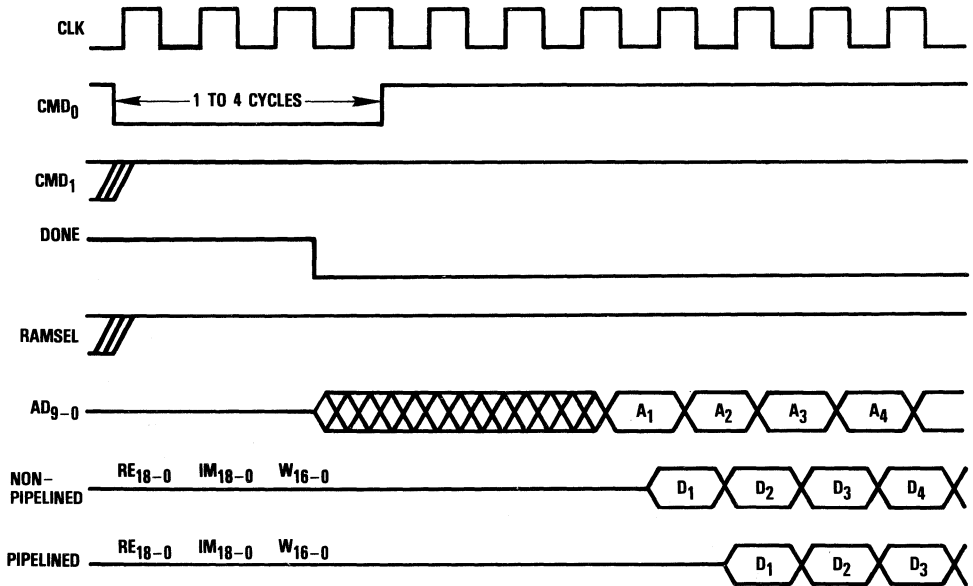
CLK

$CMD_0$

1 TO 4 CYCLES

$CMD_1$

DONE

RAMSEL

$AD_{9-0}$

$A_1$ $A_2$ $A_3$ $A_4$

NON-PIPELINED

$RE_{18-0}$ $IM_{18-0}$ $W_{16-0}$

$D_1$ $D_2$ $D_3$ $D_4$

PIPELINED

$RE_{18-0}$ $IM_{18-0}$ $W_{16-0}$

$D_1$ $D_2$ $D_3$